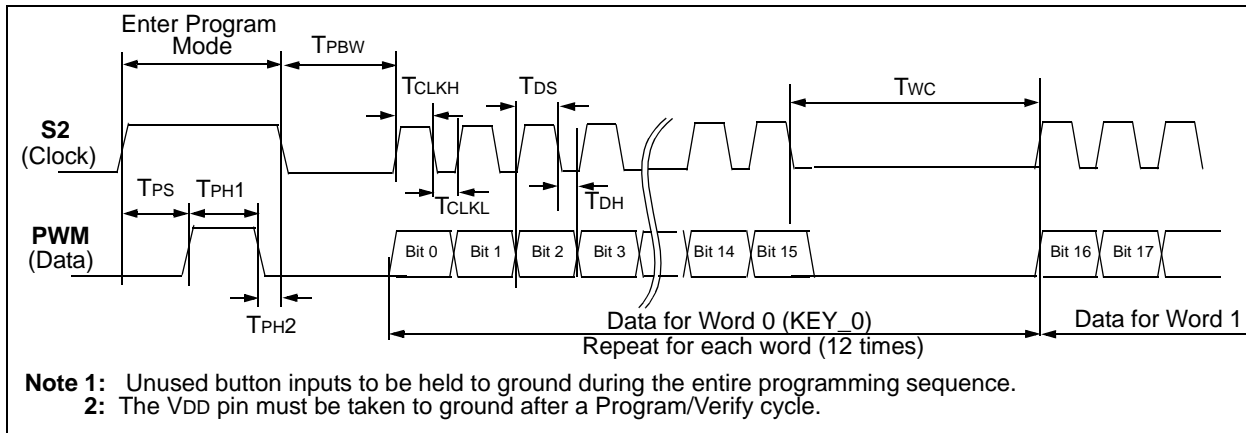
Enter Program Mode

TPBW

TCLKH

TDS

TWC

S2 (Clock)

TPS

TPH1

TCLKL

TDH

PWM (Data)

Bit 0

Bit 1

Bit 2

Bit 3

Bit 14

Bit 15

Bit 16

Bit 17

TPH2

Data for Word 0 (KEY_0)

Data for Word 1

Repeat for each word (12 times)

Note 1: Unused button inputs to be held to ground during the entire programming sequence.
2: The VDD pin must be taken to ground after a Program/Verify cycle.